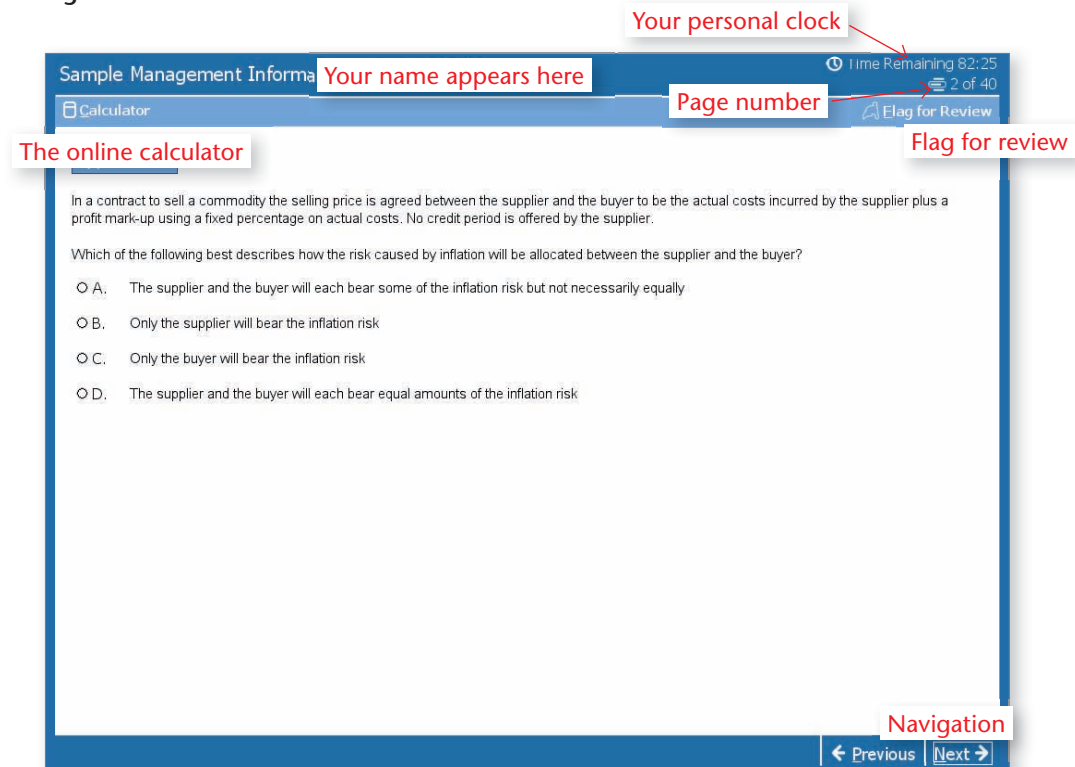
Your personal clock

Sample Management Informa

Your name appears here

Time Remaining 82:25

2 of 40

Calculator

Page number

Flag for Review

The online calculator

Flag for review

In a contract to sell a commodity the selling price is agreed between the supplier and the buyer to be the actual costs incurred by the supplier plus a profit mark-up using a fixed percentage on actual costs. No credit period is offered by the supplier.

Which of the following best describes how the risk caused by inflation will be allocated between the supplier and the buyer?

A. The supplier and the buyer will each bear some of the inflation risk but not necessarily equally

B. Only the supplier will bear the inflation risk

C. Only the buyer will bear the inflation risk

D. The supplier and the buyer will each bear equal amounts of the inflation risk

Navigation

Previous

Next